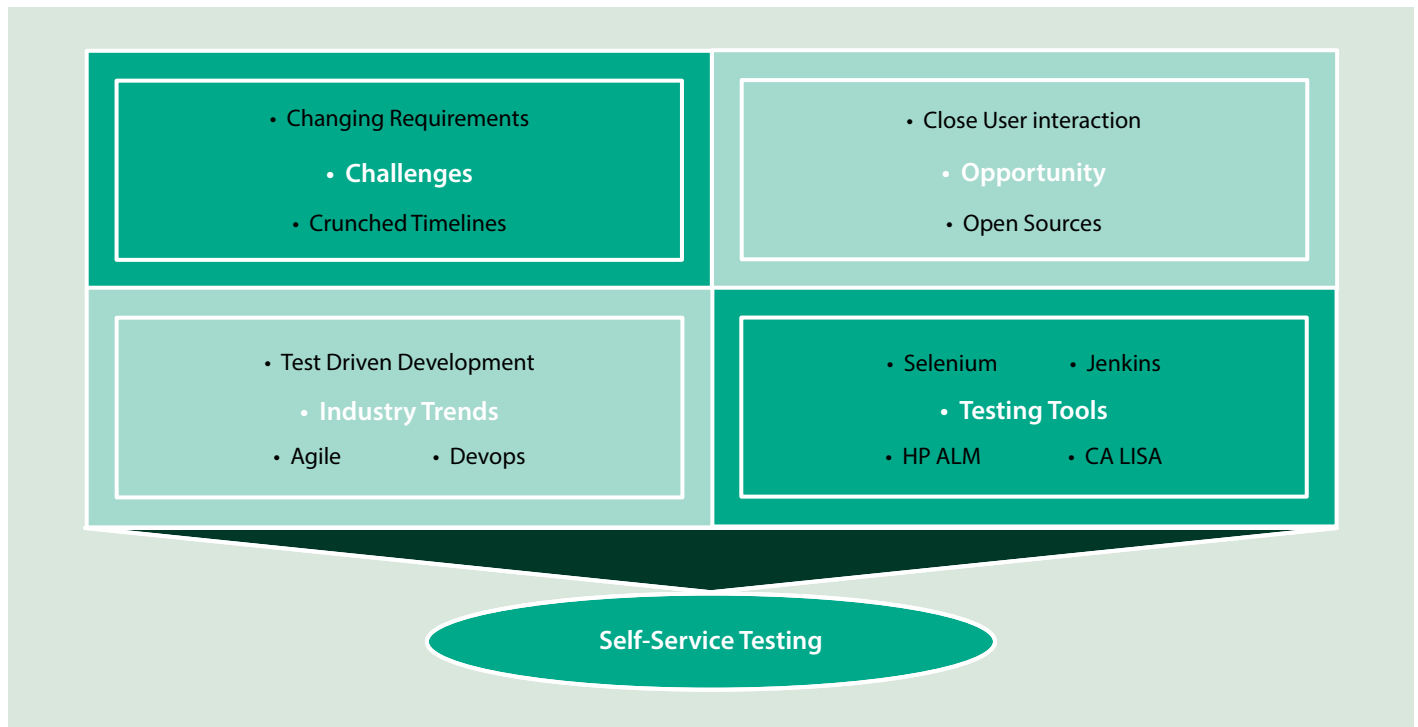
• Changing Requirements
• Challenges
• Crunched Timelines

• Close User interaction
• Opportunity
• Open Sources

• Test Driven Development
• Industry Trends
• Agile • Devops

• Selenium • Jenkins
• Testing Tools
• HP ALM • CA LISA

Self-Service Testing